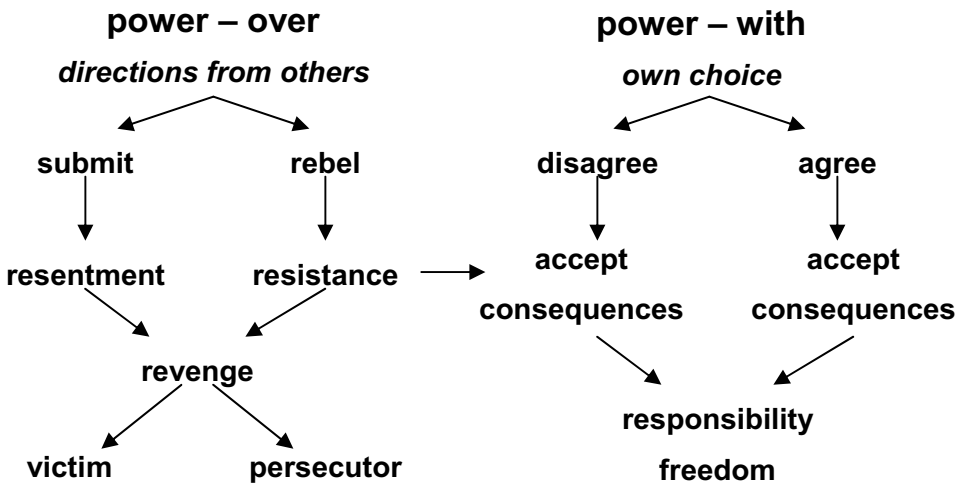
power – over

*directions from others*

submit

rebel

resentment

resistance

revenge

victim

persecutor

power – with

*own choice*

disagree

agree

accept consequences

accept consequences

responsibility

freedom